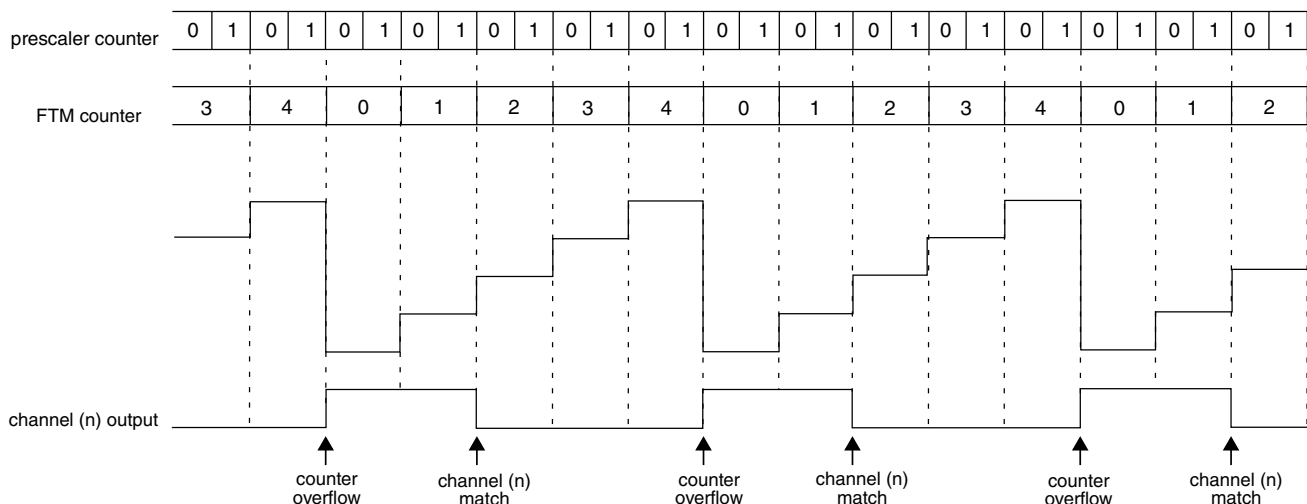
prescaler counter
| 0 | 1 | 0 | 1 | 0 | 1 | 0 | 1 | 0 | 1 | 0 | 1 | 0 | 1 | 0 | 1 | 0 | 1 | 0 | 1 | 0 | 1 | 0 | 1 | 0 | 1 | 0 | 1 | 0 | 1 |
|---|---|---|---|---|---|---|---|---|---|---|---|---|---|---|---|---|---|---|---|---|---|---|---|---|---|---|---|---|---|

FTM counter
| 3 | 4 | 0 | 1 | 2 | 3 | 4 | 0 | 1 | 2 | 3 | 4 | 0 | 1 | 2 |
|---|---|---|---|---|---|---|---|---|---|---|---|---|---|---|

channel (n) output

counter overflow

channel (n) match

counter overflow

channel (n) match

counter overflow

channel (n) match